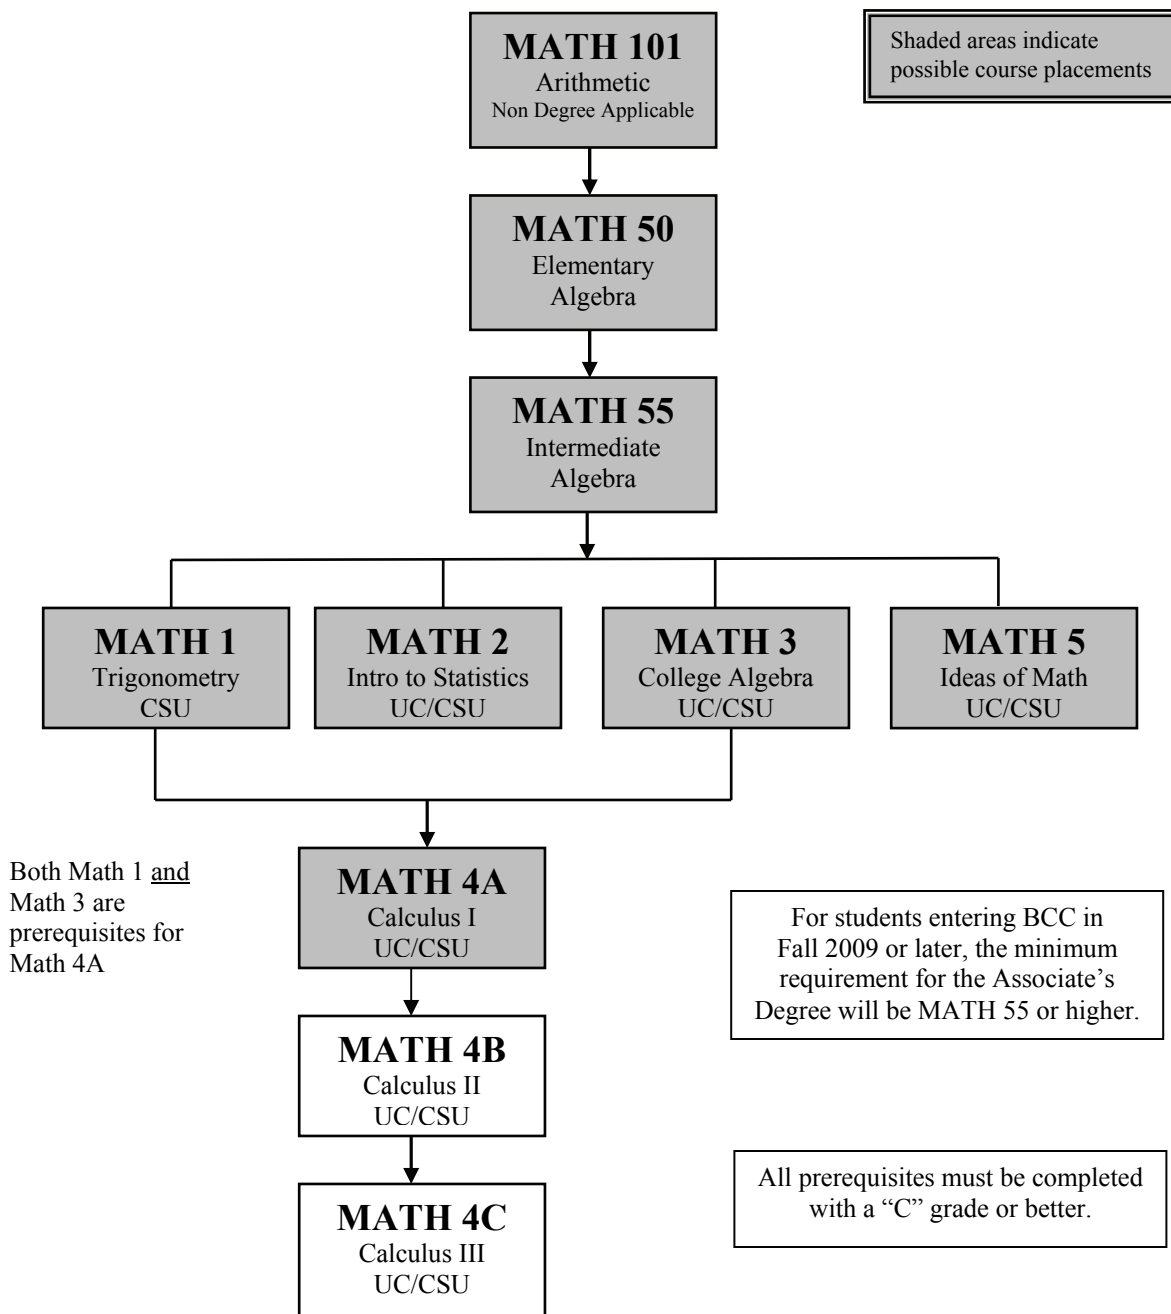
MATH 101
Arithmetic
Non Degree Applicable

Shaded areas indicate possible course placements

MATH 50
Elementary Algebra

MATH 55
Intermediate Algebra

MATH 1
Trigonometry
CSU

MATH 2
Intro to Statistics
UC/CSU

MATH 3
College Algebra
UC/CSU

MATH 5
Ideas of Math
UC/CSU

Both Math 1 and Math 3 are prerequisites for Math 4A

MATH 4A
Calculus I
UC/CSU

For students entering BCC in Fall 2009 or later, the minimum requirement for the Associate's Degree will be MATH 55 or higher.

MATH 4B
Calculus II
UC/CSU

All prerequisites must be completed with a "C" grade or better.

MATH 4C
Calculus III
UC/CSU